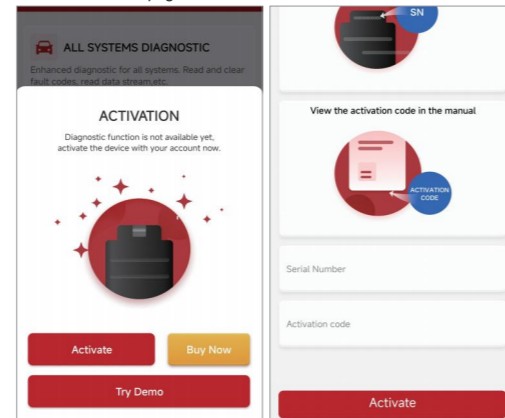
ALL SYSTEMS DIAGNOSTIC

Enhanced diagnostic for all systems. Read and clear fault codes, read data stream,etc.

ACTIVATION

Diagnostic function is not available yet, activate the device with your account now.

Activate

Buy Now

Try Demo

SN

View the activation code in the manual

ACTIVATION CODE

Serial Number

Activation code

Activate